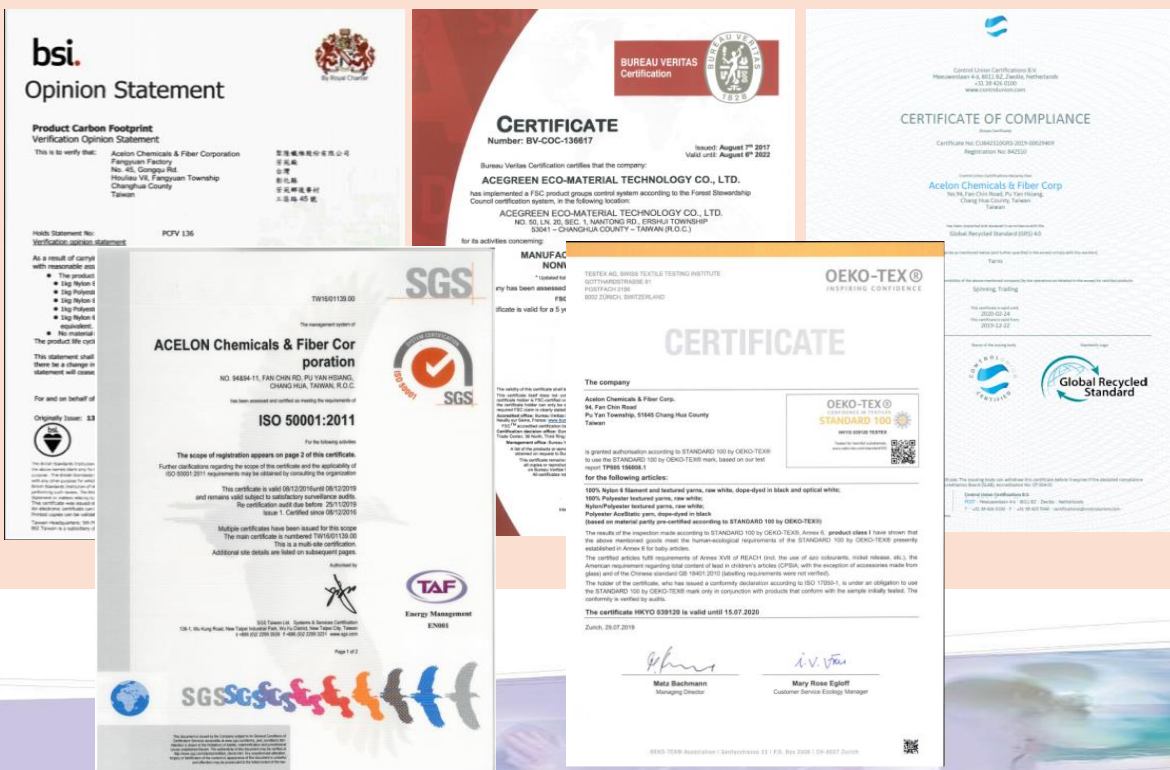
bsi.

Opinion Statement

By Royal Charter

Product Carbon Footprint
Verification Opinion Statement

This is to verify that: Acelon Chemicals & Fiber Corporation
Fangyuan Factory
No. 45, Gonggu Rd.
Houliau Vil, Fangyuan Township
Changhua County
Taiwan

Holds Statement No: PCFV 136

Verification opinion statement

As a result of carry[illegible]
with reasonable ass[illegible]
The product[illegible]
1kg Nylon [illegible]
1kg Polyest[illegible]
1kg Nylon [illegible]
1kg Nylon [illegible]
1kg Polyest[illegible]
1kg Nylon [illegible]
equivalent.
No materia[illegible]
The product life cycl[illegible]

This statement shall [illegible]
there be a change in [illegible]
statement will cease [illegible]

For and on behalf of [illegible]

Originally Issue: 13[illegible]

BUREAU VERITAS
Certification

BUREAU VERITAS
1828

CERTIFICATE
Number: BV-COC-136617

Issued: August 7th 2017
Valid until: August 6th 2022

Bureau Veritas Certification certifies that the company:

ACEGREEN ECO-MATERIAL TECHNOLOGY CO., LTD.

has implemented a FSC product groups control system according to the Forest Stewardship Council certification system, in the following location:

ACEGREEN ECO-MATERIAL TECHNOLOGY CO., LTD.
NO. 50, LN. 20, SEC. 1, NANTONG RD., ERSHUI TOWNSHIP
53041 – CHANGHUA COUNTY – TAIWAN (R.O.C.)

for its activities concerning:

MANUFAC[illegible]
NONW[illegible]

CERTIFICATE OF COMPLIANCE

Acelon Chemicals & Fiber Corp

Global Recycled Standard (GRS) 4.0

2020-02-24
2019-12-22

Global Recycled Standard

SGS

TW16/01139.00

ACELON Chemicals & Fiber Corporation

NO. 94834-11, FAN CHIN RD, PU YAN HSIANG, CHANG HUA, TAIWAN, R.O.C.

ISO 50001:2011

The scope of registration appears on page 2 of this certificate.

This certificate is valid 08/12/2016until 08/12/2019 and remains valid subject to satisfactory surveillance audits.
Re certification audit due before: 25/11/2019
Issue 1. Certified since 08/12/2016

Multiple certificates have been issued for this scope
The main certificate is numbered TW16/01139.00
This is a multi-site certification.
Additional site details are listed on subsequent pages.

TAF
Energy Management
EN001

Page 1 of 2

TESTEX AG, SWISS TEXTILE TESTING INSTITUTE
GOTTHARDSTRASSE 61
POSTFACH 2190
8002 ZÜRICH, SWITZERLAND

OEKO-TEX®
INSPIRING CONFIDENCE

CERTIFICATE

The company

Acelon Chemicals & Fiber Corp.
94, Fan Chin Road
Pu Yan Township, 51645 Chang Hua County
Taiwan

OEKO-TEX®
STANDARD 100

is granted authorisation according to STANDARD 100 by OEKO-TEX® to use the STANDARD 100 by OEKO-TEX® mark, based on our test report TP005 156808.1

for the following articles:

100% Nylon 6 filament and textured yarns, raw white, dope-dyed in black and optical white;
100% Polyester textured yarns, raw white;
Nylon/Polyester textured yarns, raw white;
Polyester AceStatic yarn, dope-dyed in black
(based on material partly pre-certified according to STANDARD 100 by OEKO-TEX®)

The certificate HKYO 039120 is valid until 15.07.2020

Zurich, 29.07.2019

Matz Bachmann
Managing Director

Mary Rose Egloff
Customer Service Ecology Manager